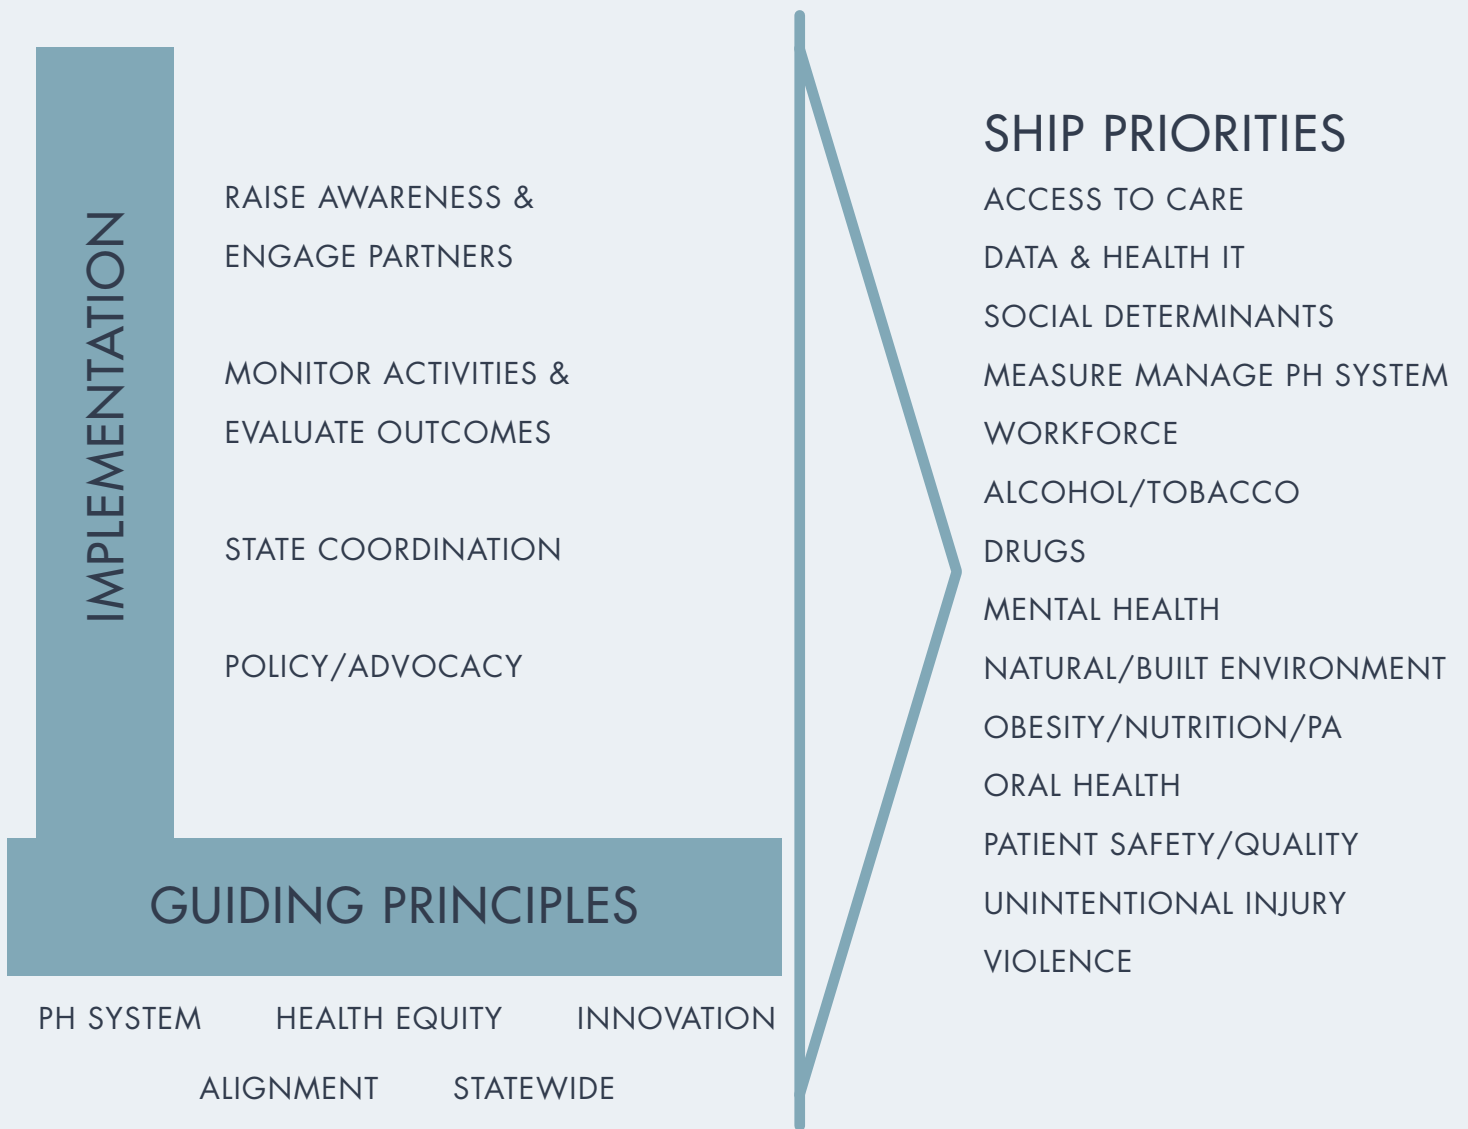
IMPLEMENTATION

RAISE AWARENESS & ENGAGE PARTNERS

MONITOR ACTIVITIES & EVALUATE OUTCOMES

STATE COORDINATION

POLICY/ADVOCACY

GUIDING PRINCIPLES

PH SYSTEM HEALTH EQUITY INNOVATION

ALIGNMENT STATEWIDE

SHIP PRIORITIES

ACCESS TO CARE

DATA & HEALTH IT

SOCIAL DETERMINANTS

MEASURE MANAGE PH SYSTEM

WORKFORCE

ALCOHOL/TOBACCO

DRUGS

MENTAL HEALTH

NATURAL/BUILT ENVIRONMENT

OBESITY/NUTRITION/PA

ORAL HEALTH

PATIENT SAFETY/QUALITY

UNINTENTIONAL INJURY

VIOLENCE